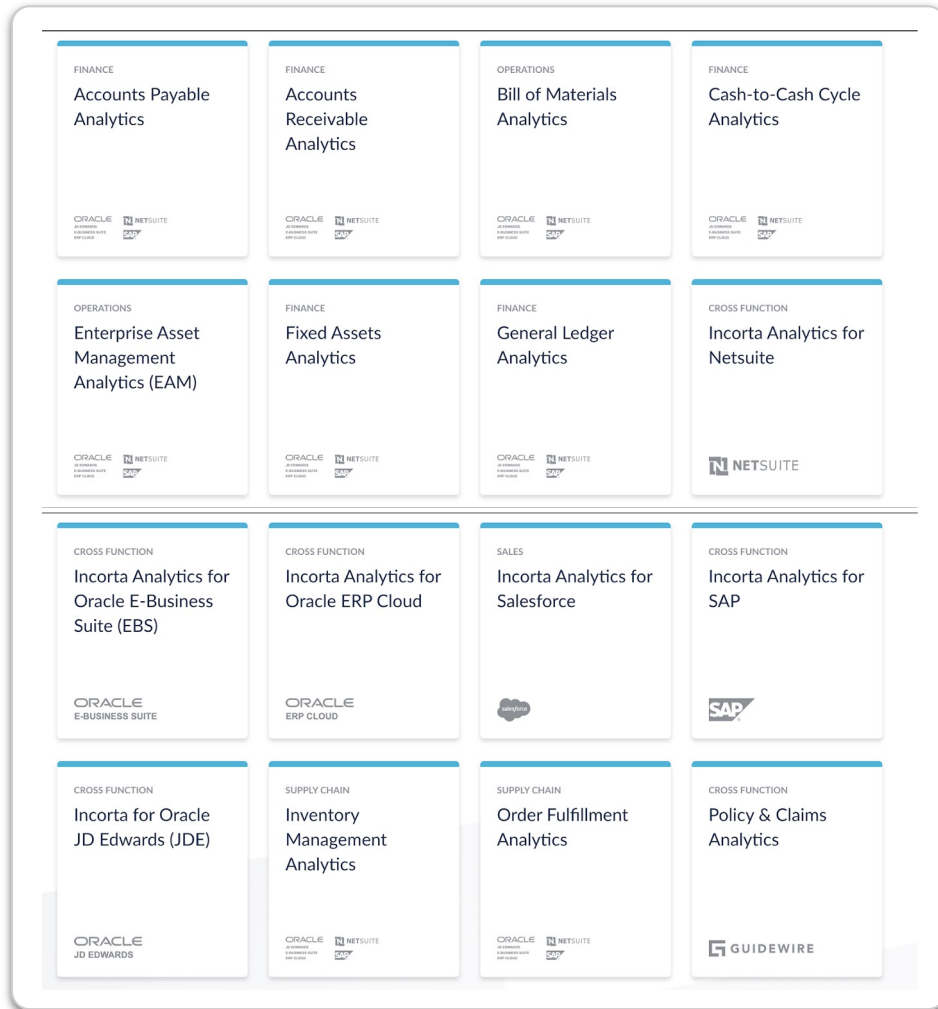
FINANCE
Accounts Payable Analytics
ORACLE JD EDWARDS E-BUSINESS SUITE ERP CLOUD NETSUITE SAP

FINANCE
Accounts Receivable Analytics
ORACLE JD EDWARDS E-BUSINESS SUITE ERP CLOUD NETSUITE SAP

OPERATIONS
Bill of Materials Analytics
ORACLE JD EDWARDS E-BUSINESS SUITE ERP CLOUD NETSUITE SAP

FINANCE
Cash-to-Cash Cycle Analytics
ORACLE JD EDWARDS E-BUSINESS SUITE ERP CLOUD NETSUITE SAP

OPERATIONS
Enterprise Asset Management Analytics (EAM)
ORACLE JD EDWARDS E-BUSINESS SUITE ERP CLOUD NETSUITE SAP

FINANCE
Fixed Assets Analytics
ORACLE JD EDWARDS E-BUSINESS SUITE ERP CLOUD NETSUITE SAP

FINANCE
General Ledger Analytics
ORACLE JD EDWARDS E-BUSINESS SUITE ERP CLOUD NETSUITE SAP

CROSS FUNCTION
Incorta Analytics for Netsuite
NETSUITE

CROSS FUNCTION
Incorta Analytics for Oracle E-Business Suite (EBS)
ORACLE E-BUSINESS SUITE

CROSS FUNCTION
Incorta Analytics for Oracle ERP Cloud
ORACLE ERP CLOUD

SALES
Incorta Analytics for Salesforce
salesforce

CROSS FUNCTION
Incorta Analytics for SAP
SAP

CROSS FUNCTION
Incorta for Oracle JD Edwards (JDE)
ORACLE JD EDWARDS

SUPPLY CHAIN
Inventory Management Analytics
ORACLE JD EDWARDS E-BUSINESS SUITE ERP CLOUD NETSUITE SAP

SUPPLY CHAIN
Order Fulfillment Analytics
ORACLE JD EDWARDS E-BUSINESS SUITE ERP CLOUD NETSUITE SAP

CROSS FUNCTION
Policy & Claims Analytics
GUIDEWIRE